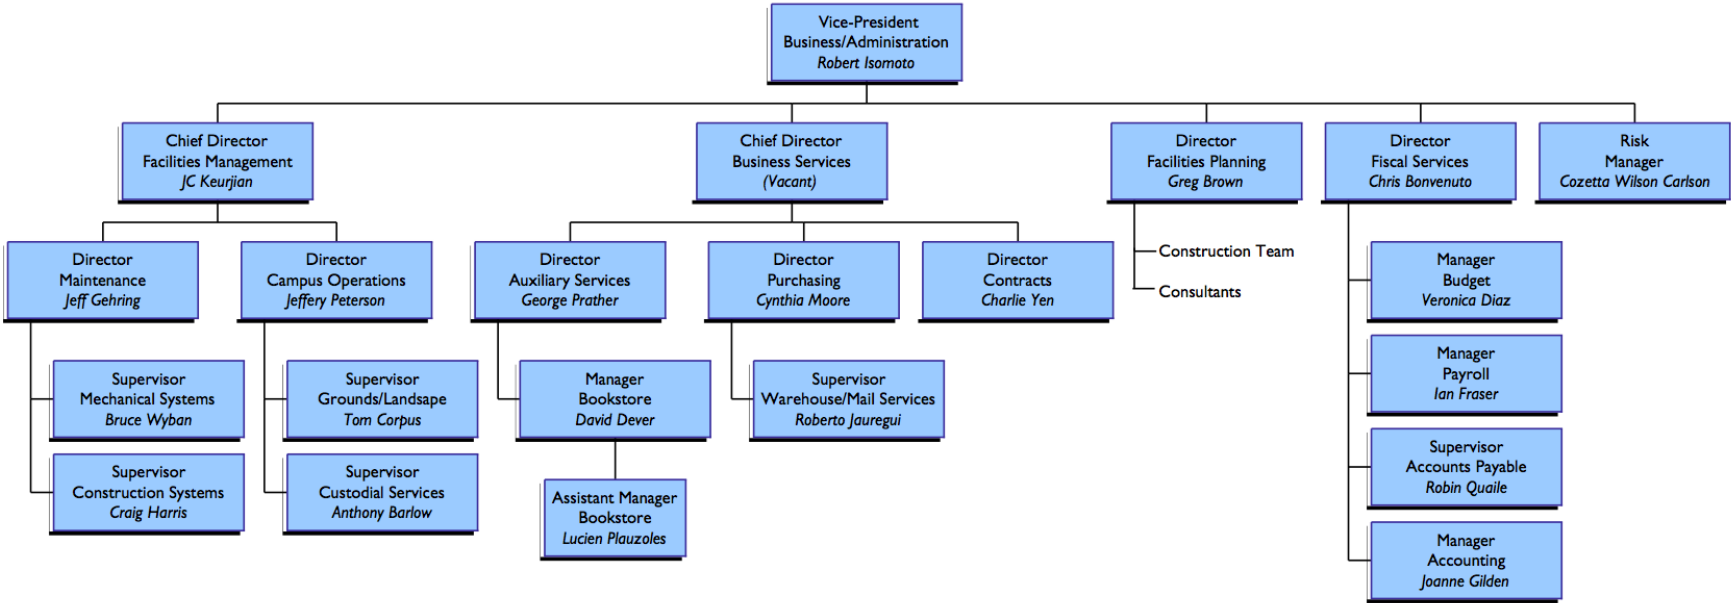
Vice-President
Business/Administration
Robert Isomoto

Chief Director
Facilities Management
JC Keurjian

Chief Director
Business Services
(Vacant)

Director
Facilities Planning
Greg Brown

Director
Fiscal Services
Chris Bonvenuto

Risk
Manager
Cozetta Wilson Carlson

Director
Maintenance
Jeff Gehring

Director
Campus Operations
Jeffery Peterson

Director
Auxiliary Services
George Prather

Director
Purchasing
Cynthia Moore

Director
Contracts
Charlie Yen

Construction Team

Consultants

Manager
Budget
Veronica Diaz

Supervisor
Mechanical Systems
Bruce Wyban

Supervisor
Grounds/Landsape
Tom Corpus

Manager
Bookstore
David Dever

Supervisor
Warehouse/Mail Services
Roberto Jauregui

Manager
Payroll
Ian Fraser

Supervisor
Construction Systems
Craig Harris

Supervisor
Custodial Services
Anthony Barlow

Supervisor
Accounts Payable
Robin Quaile

Assistant Manager
Bookstore
Lucien Plauzoles

Manager
Accounting
Joanne Gilden